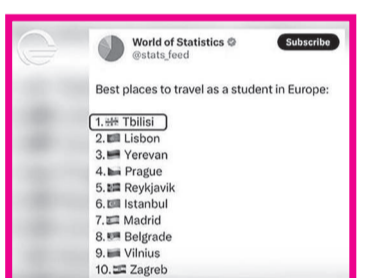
World of Statistics
@stats_feed

Subscribe

Best places to travel as a student in Europe:

1. Tbilisi
2. Lisbon
3. Yerevan
4. Prague
5. Reykjavik
6. Istanbul
7. Madrid
8. Belgrade
9. Vilnius
10. Zagreb